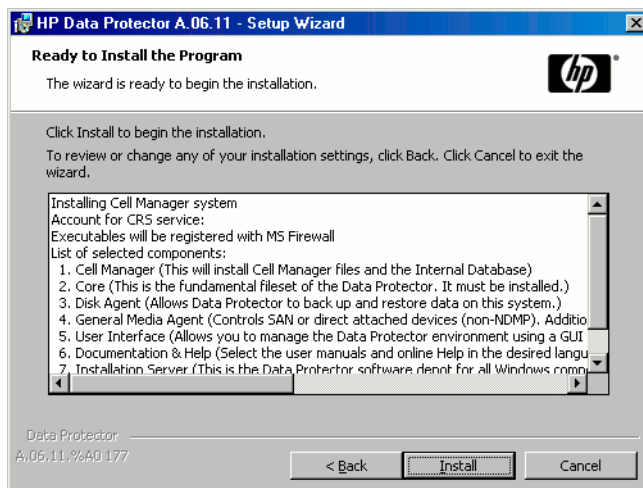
HP Data Protector A.06.11 - Setup Wizard

Ready to Install the Program

The wizard is ready to begin the installation.

Click Install to begin the installation.

To review or change any of your installation settings, click Back. Click Cancel to exit the wizard.

Installing Cell Manager system
Account for CRS service:
Executables will be registered with MS Firewall
List of selected components:
1. Cell Manager (This will install Cell Manager files and the Internal Database)
2. Core (This is the fundamental fileset of the Data Protector. It must be installed.)
3. Disk Agent (Allows Data Protector to back up and restore data on this system.)
4. General Media Agent (Controls SAN or direct attached devices (non-NDMP). Additio
5. User Interface (Allows you to manage the Data Protector environment using a GUI
6. Documentation & Help (Select the user manuals and online Help in the desired langu
7. Installation Server (This is the Data Protector software depot for all Windows comp

Data Protector
A.06.11.%A0 177

< Back
Install
Cancel